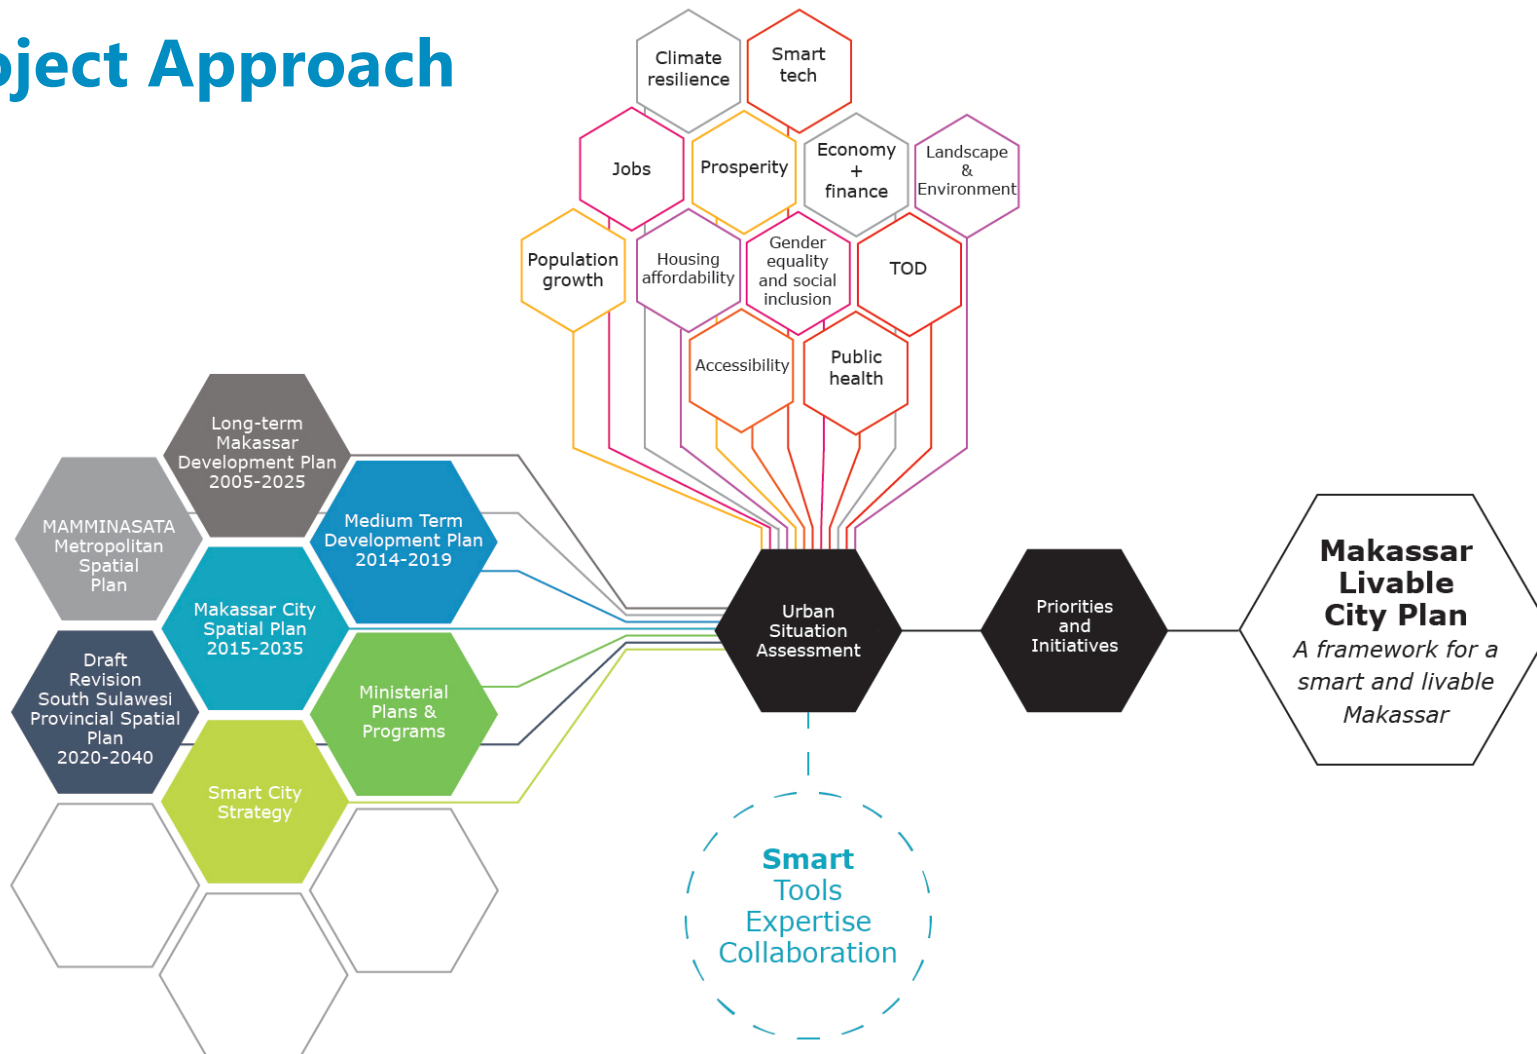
oject Approach

Climate resilience

Smart tech

Jobs

Prosperity

Economy + finance

Landscape & Environment

Population growth

Housing affordability

Gender equality and social inclusion

TOD

Accessibility

Public health

Long-term Makassar Development Plan 2005-2025

MAMMINASATA Metropolitan Spatial Plan

Medium Term Development Plan 2014-2019

Makassar City Spatial Plan 2015-2035

Draft Revision South Sulawesi Provincial Spatial Plan 2020-2040

Ministerial Plans & Programs

Smart City Strategy

Urban Situation Assessment

Priorities and Initiatives

Makassar Livable City Plan
A framework for a smart and livable Makassar

Smart
Tools
Expertise
Collaboration